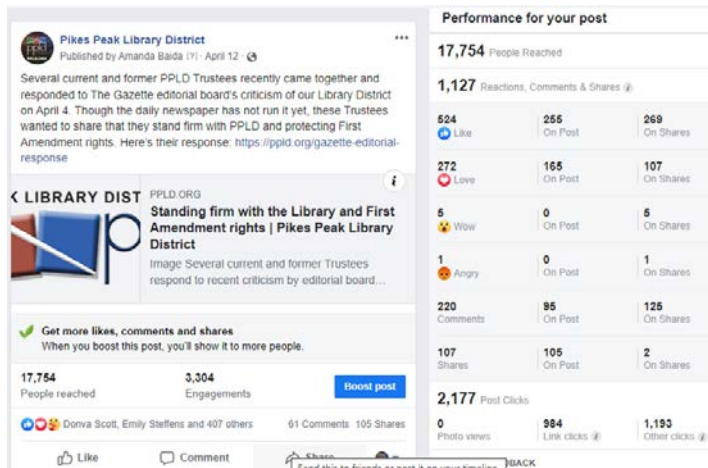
Pikes Peak Library District
Published by Amanda Baida [?] · April 12 ·

Several current and former PPLD Trustees recently came together and responded to The Gazette editorial board's criticism of our Library District on April 4. Though the daily newspaper has not run it yet, these Trustees wanted to share that they stand firm with PPLD and protecting First Amendment rights. Here's their response: https://ppld.org/gazette-editorial-response

LIBRARY DIST
PPLD.ORG
Standing firm with the Library and First Amendment rights | Pikes Peak Library District
Image Several current and former Trustees respond to recent criticism by editorial board...

Get more likes, comments and shares
When you boost this post, you'll show it to more people.

17,754
People reached
3,304
Engagements
Boost post

Donva Scott, Emily Steffens and 407 others
61 Comments 105 Shares

Like
Comment
Share
Send this to friends or post it on your timeline.
BACK

Performance for your post

17,754 People Reached

1,127 Reactions, Comments & Shares

| | | |
|---|---|---|
| 524 Like | 255 On Post | 269 On Shares |
| 272 Love | 165 On Post | 107 On Shares |
| 5 Wow | 0 On Post | 5 On Shares |
| 1 Angry | 0 On Post | 1 On Shares |
| 220 Comments | 95 On Post | 125 On Shares |
| 107 Shares | 105 On Post | 2 On Shares |

2,177 Post Clicks

| | | |
|---|---|---|
| 0 Photo views | 984 Link clicks | 1,193 Other clicks |